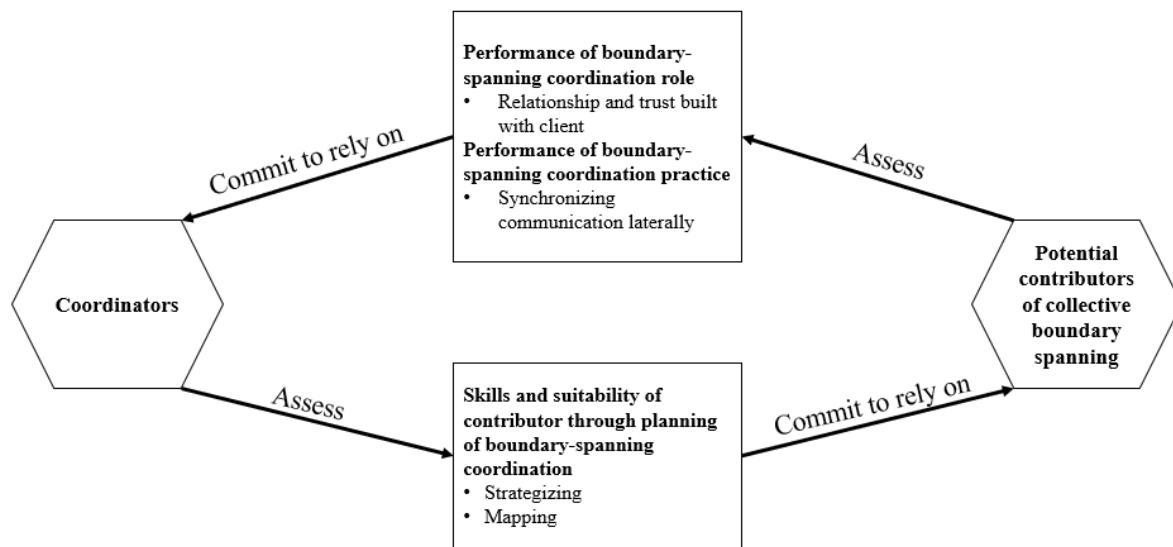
Performance of boundary-spanning coordination role
• Relationship and trust built with client
Performance of boundary-spanning coordination practice
• Synchronizing communication laterally

Commit to rely on

Assess

Coordinators

Potential contributors of collective boundary spanning

Assess

Commit to rely on

Skills and suitability of contributor through planning of boundary-spanning coordination
• Strategizing
• Mapping